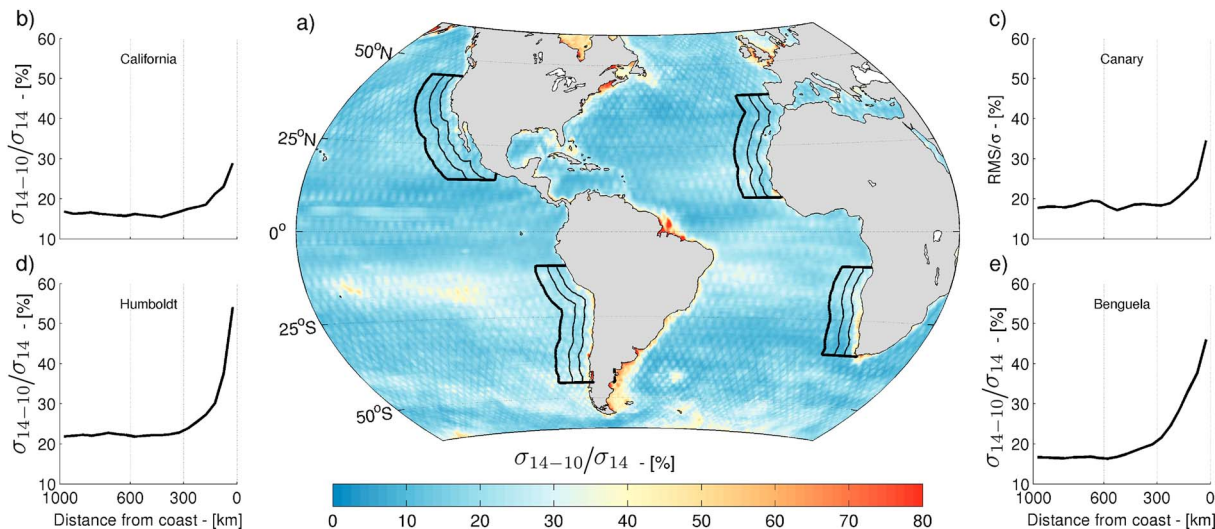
b)
California
60
50
40
30
20
10
$\sigma_{14-10}/\sigma_{14}$ - [%]

d)
Humboldt
60
50
40
30
20
10
$\sigma_{14-10}/\sigma_{14}$ - [%]
1000 600 300 0
Distance from coast - [km]

a)
$50^oN$
$25^oN$
$0^o$
$25^oS$
$50^oS$
$\sigma_{14-10}/\sigma_{14}$ - [%]
0 10 20 30 40 50 60 70 80

c)
Canary
60
50
40
30
20
10
RMS/σ - [%]

e)
Benguela
60
50
40
30
20
10
$\sigma_{14-10}/\sigma_{14}$ - [%]
1000 600 300 0
Distance from coast - [km]